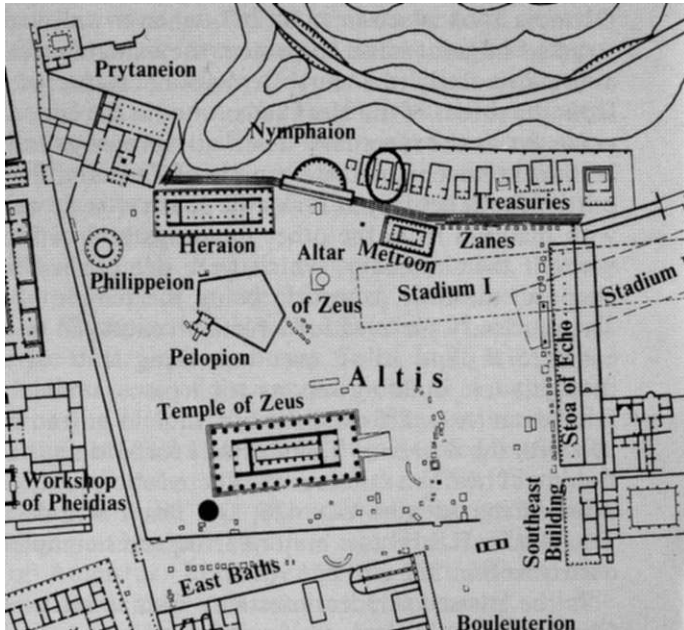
Prytaneion

Nymphaion

Treasuries

Heraion

Zanes

Altar

Metroon

Philippeion

Stadium I

Stadium II

of Zeus

Pelopion

Altis

Stoa of Echo

Temple of Zeus

Workshop of Pheidias

Southeast Building

East Baths

Bouleuterion